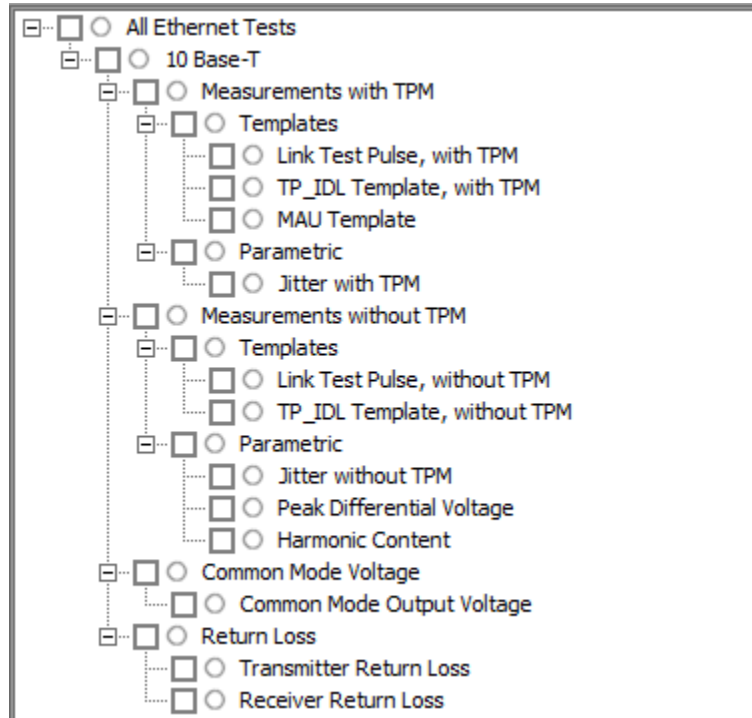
All Ethernet Tests
10 Base-T
Measurements with TPM
Templates
Link Test Pulse, with TPM
TP_IDL Template, with TPM
MAU Template
Parametric
Jitter with TPM
Measurements without TPM
Templates
Link Test Pulse, without TPM
TP_IDL Template, without TPM
Parametric
Jitter without TPM
Peak Differential Voltage
Harmonic Content
Common Mode Voltage
Common Mode Output Voltage
Return Loss
Transmitter Return Loss
Receiver Return Loss